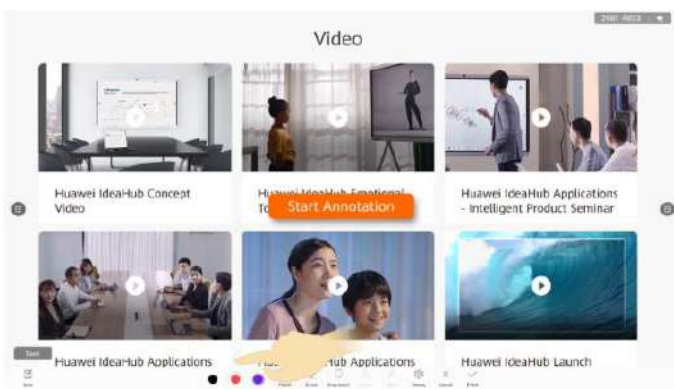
Video

Huawei IdeaHub Concept Video

Huawei IdeaHub Emotional T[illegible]

Start Annotation

Huawei IdeaHub Applications - Intelligent Product Seminar

Huawei IdeaHub Applications

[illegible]ub Applications

Huawei IdeaHub Launch